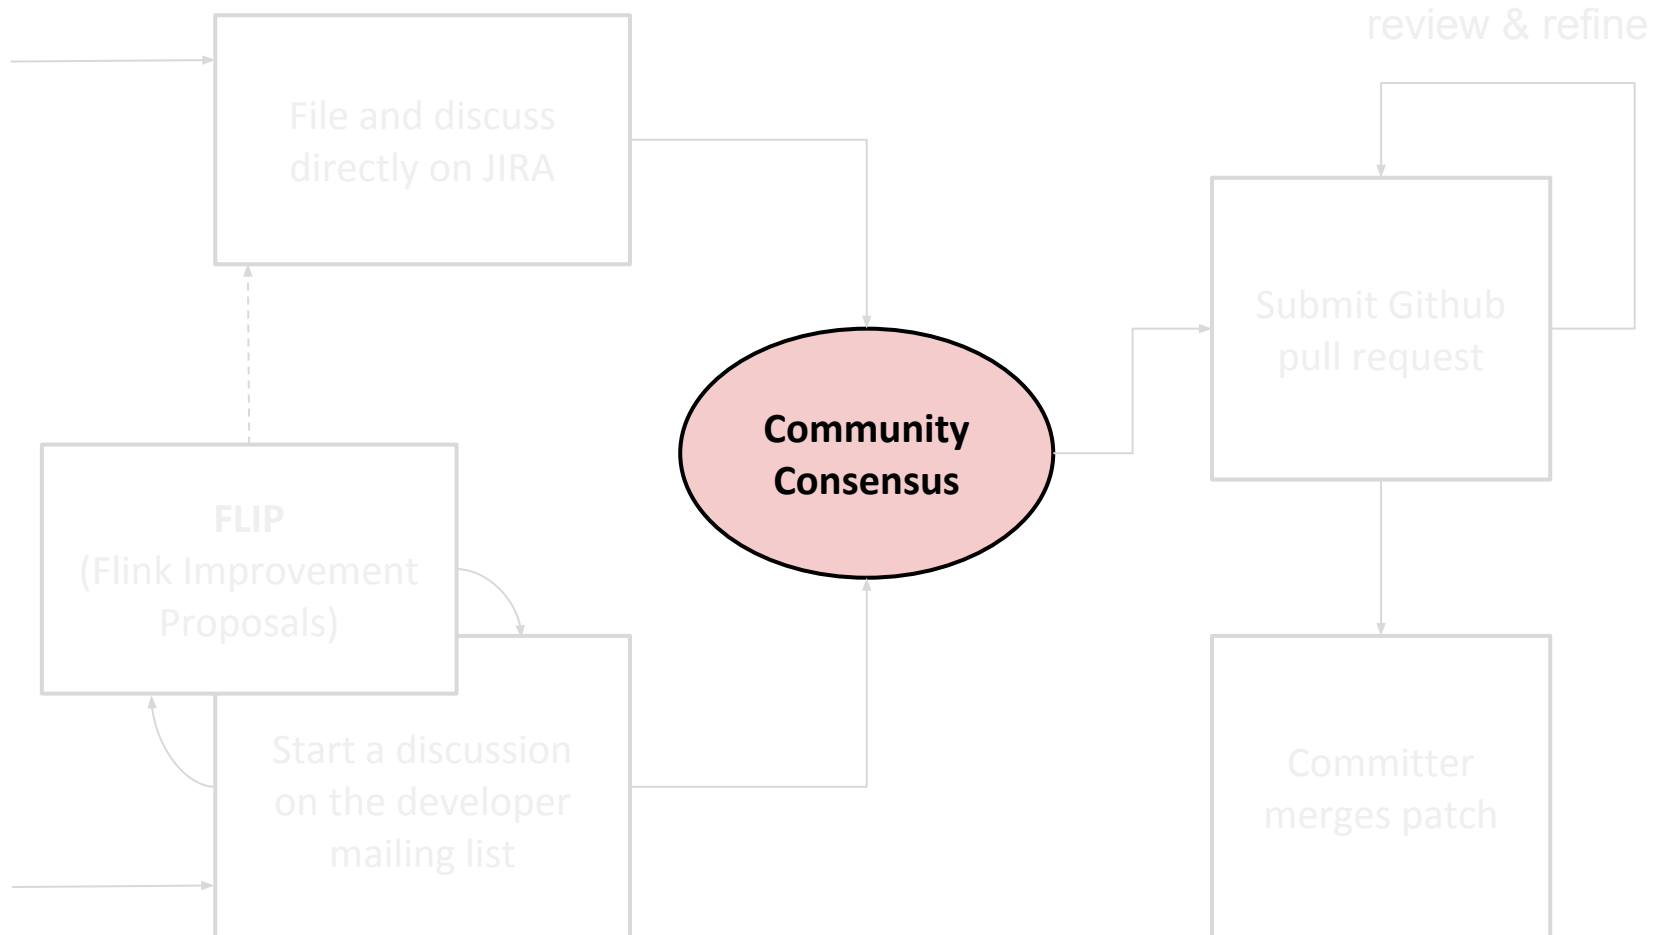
review & refine

File and discuss directly on JIRA

Submit Github pull request

Community Consensus

FLIP
(Flink Improvement Proposals)

Start a discussion on the developer mailing list

Committer merges patch